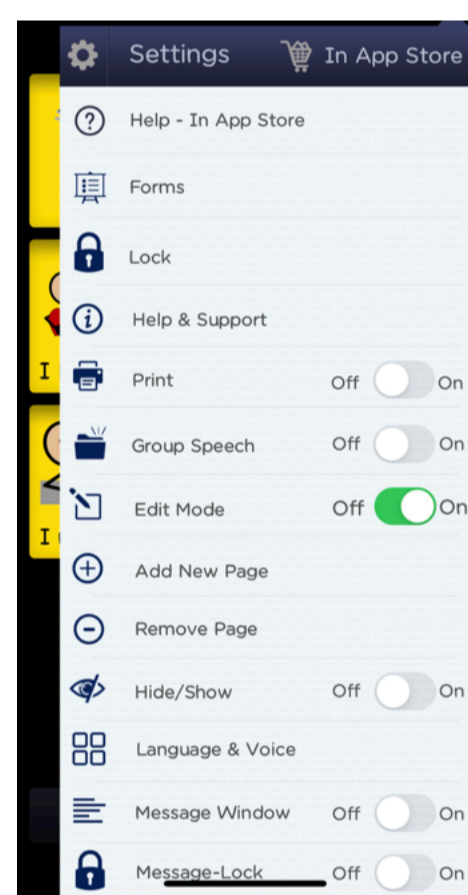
Settings In App Store

Help - In App Store

Forms

Lock

Help & Support

Print Off On

Group Speech Off On

Edit Mode Off On

Add New Page

Remove Page

Hide/Show Off On

Language & Voice

Message Window Off On

Message-Lock Off On